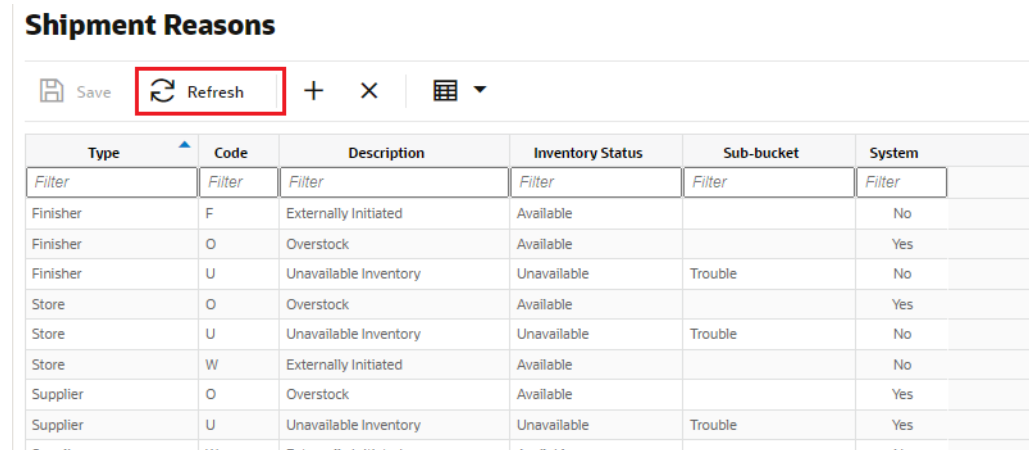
Shipment Reasons

Save Refresh

| Type | Code | Description | Inventory Status | Sub-bucket | System |
|---|---|---|---|---|---|
| Filter | Filter | Filter | Filter | Filter | Filter |
| Finisher | F | Externally Initiated | Available | | No |
| Finisher | O | Overstock | Available | | Yes |
| Finisher | U | Unavailable Inventory | Unavailable | Trouble | No |
| Store | O | Overstock | Available | | Yes |
| Store | U | Unavailable Inventory | Unavailable | Trouble | No |
| Store | W | Externally Initiated | Available | | No |
| Supplier | O | Overstock | Available | | Yes |
| Supplier | U | Unavailable Inventory | Unavailable | Trouble | Yes |
| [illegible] | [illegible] | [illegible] | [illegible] | | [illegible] |